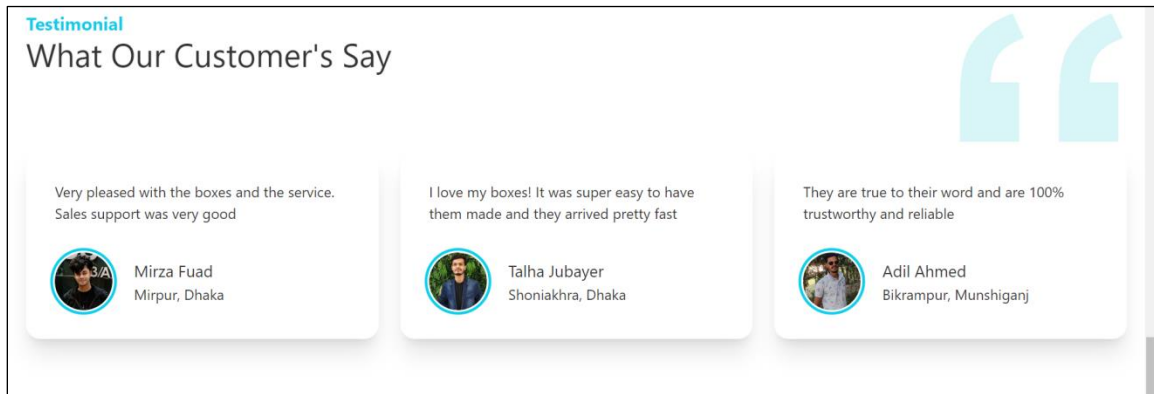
Testimonial

What Our Customer's Say

Very pleased with the boxes and the service. Sales support was very good

Mirza Fuad
Mirpur, Dhaka

I love my boxes! It was super easy to have them made and they arrived pretty fast

Talha Jubayer
Shoniakhra, Dhaka

They are true to their word and are 100% trustworthy and reliable

Adil Ahmed
Bikrampur, Munshiganj